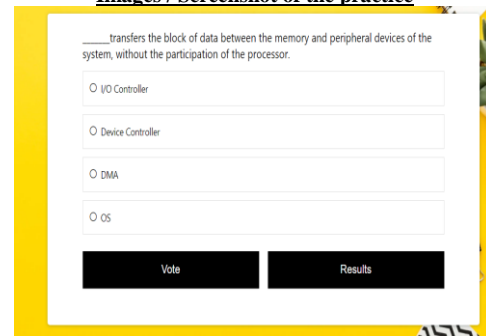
Images / Screenshot of the practice

_____transfers the block of data between the memory and peripheral devices of the system, without the participation of the processor.

O I/O Controller

O Device Controller

O DMA

O OS

Vote

Results